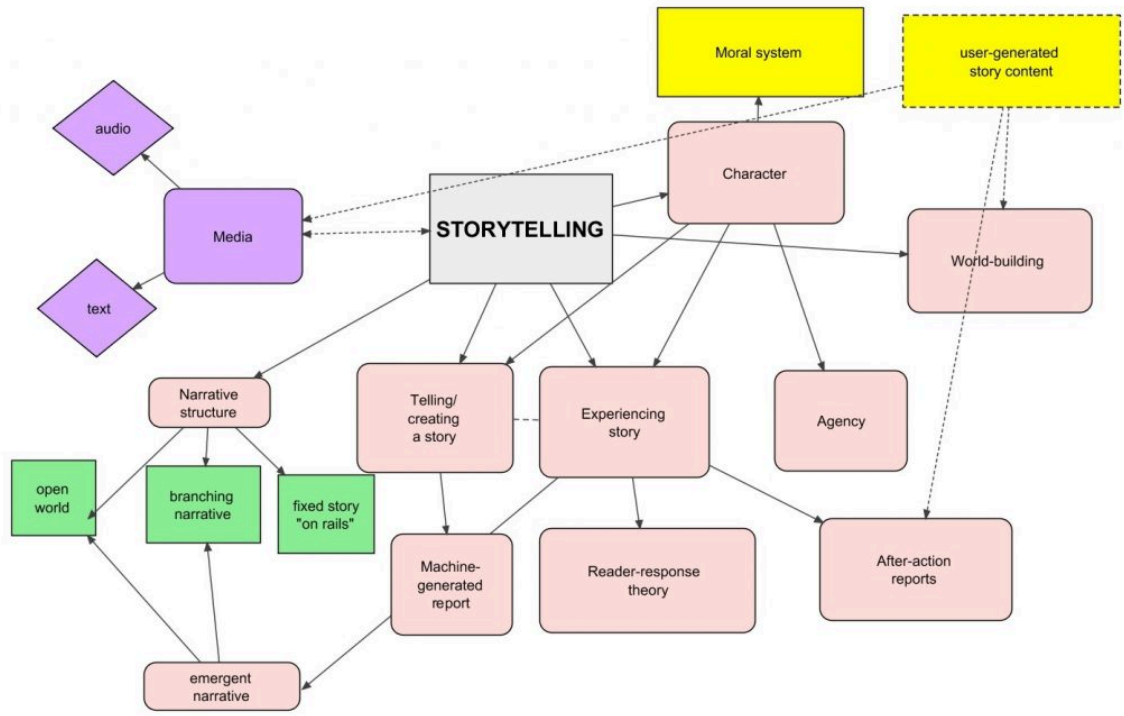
Moral system

user-generated story content

audio

Media

text

STORYTELLING

Character

World-building

Narrative structure

Telling/ creating a story

Experiencing story

Agency

open world

branching narrative

fixed story "on rails"

Machine-generated report

Reader-response theory

After-action reports

emergent narrative